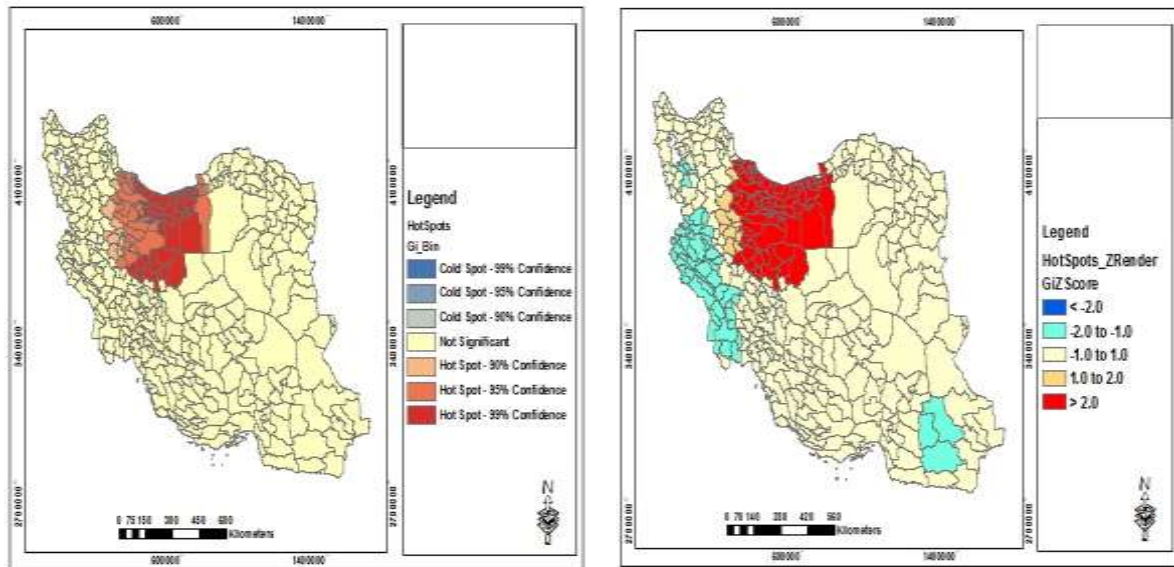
600000 1400000

4100000 4100000

3400000 3400000

2700000 2700000

0 75 150 300 450 600 Kilometers

600000 1400000

Legend
HotSpots
Gi_Bin
Cold Spot - 99% Confidence
Cold Spot - 95% Confidence
Cold Spot - 90% Confidence
Not Significant
Hot Spot - 90% Confidence
Hot Spot - 95% Confidence
Hot Spot - 99% Confidence

N

600000 1400000

4100000 4100000

3400000 3400000

2700000 2700000

0 70 140 280 420 560 Kilometers

600000 1400000

Legend
HotSpots_ZRender
GiZ Score
< -2.0
-2.0 to -1.0
-1.0 to 1.0
1.0 to 2.0
> 2.0

N